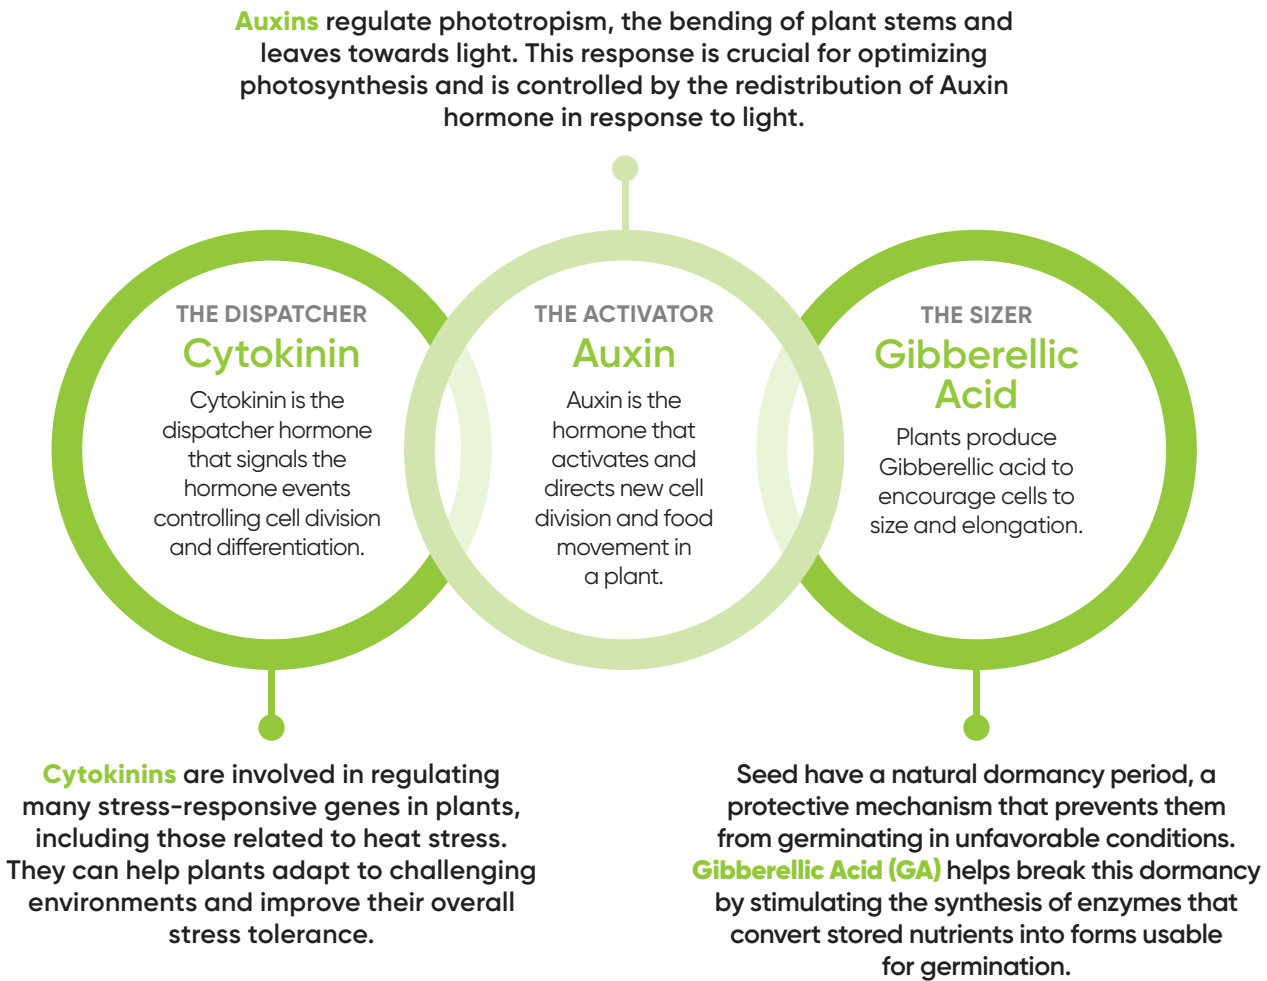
Auxins regulate phototropism, the bending of plant stems and leaves towards light. This response is crucial for optimizing photosynthesis and is controlled by the redistribution of Auxin hormone in response to light.

THE DISPATCHER
Cytokinin
Cytokinin is the dispatcher hormone that signals the hormone events controlling cell division and differentiation.

THE ACTIVATOR
Auxin
Auxin is the hormone that activates and directs new cell division and food movement in a plant.

THE SIZER
Gibberellic Acid
Plants produce Gibberellic acid to encourage cells to size and elongation.

Cytokinins are involved in regulating many stress-responsive genes in plants, including those related to heat stress. They can help plants adapt to challenging environments and improve their overall stress tolerance.

Seed have a natural dormancy period, a protective mechanism that prevents them from germinating in unfavorable conditions. Gibberellic Acid (GA) helps break this dormancy by stimulating the synthesis of enzymes that convert stored nutrients into forms usable for germination.